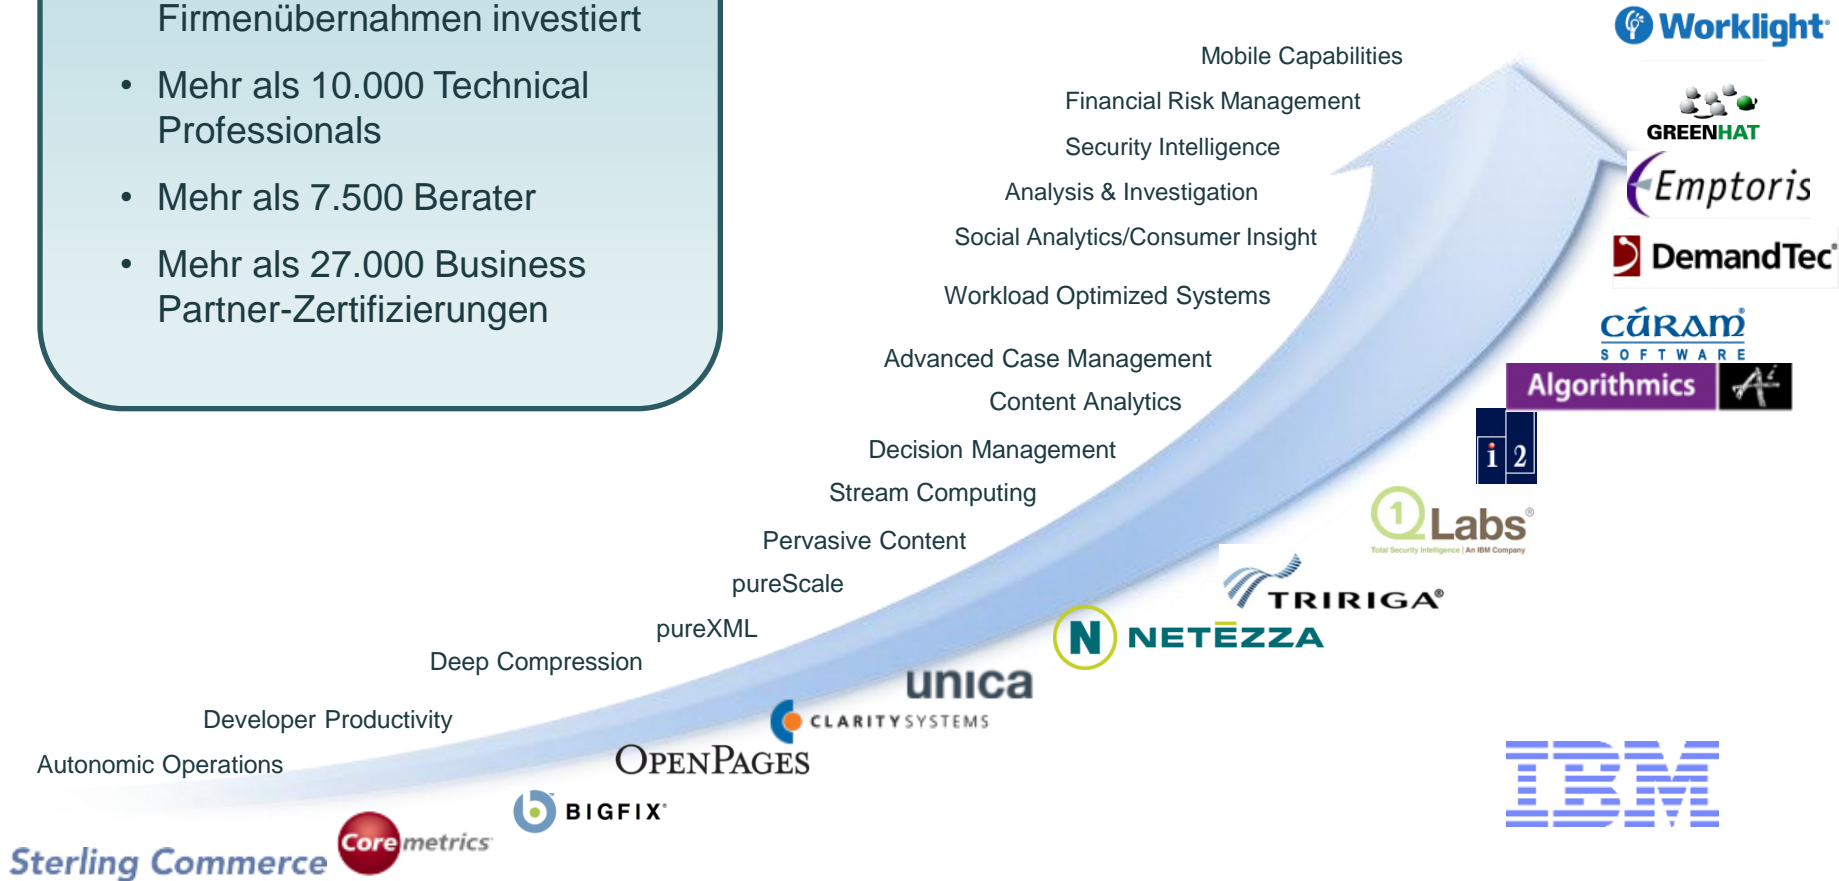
Firmenübernahmen investiert

- Mehr als 10.000 Technical Professionals
- Mehr als 7.500 Berater
- Mehr als 27.000 Business Partner-Zertifizierungen

Mobile Capabilities
Financial Risk Management
Security Intelligence
Analysis & Investigation
Social Analytics/Consumer Insight
Workload Optimized Systems
Advanced Case Management
Content Analytics
Decision Management
Stream Computing
Pervasive Content
pureScale
pureXML
Deep Compression
Developer Productivity
Autonomic Operations

Worklight
GREENHAT
Emptoris
DemandTec
CÚRAM SOFTWARE
Algorithmics
i2
Q1Labs
Total Security Intelligence | An IBM Company
TRIRIGA
NETEZZA
unica
CLARITY SYSTEMS
OPENPAGES
BIGFIX
Coremetrics
Sterling Commerce
IBM